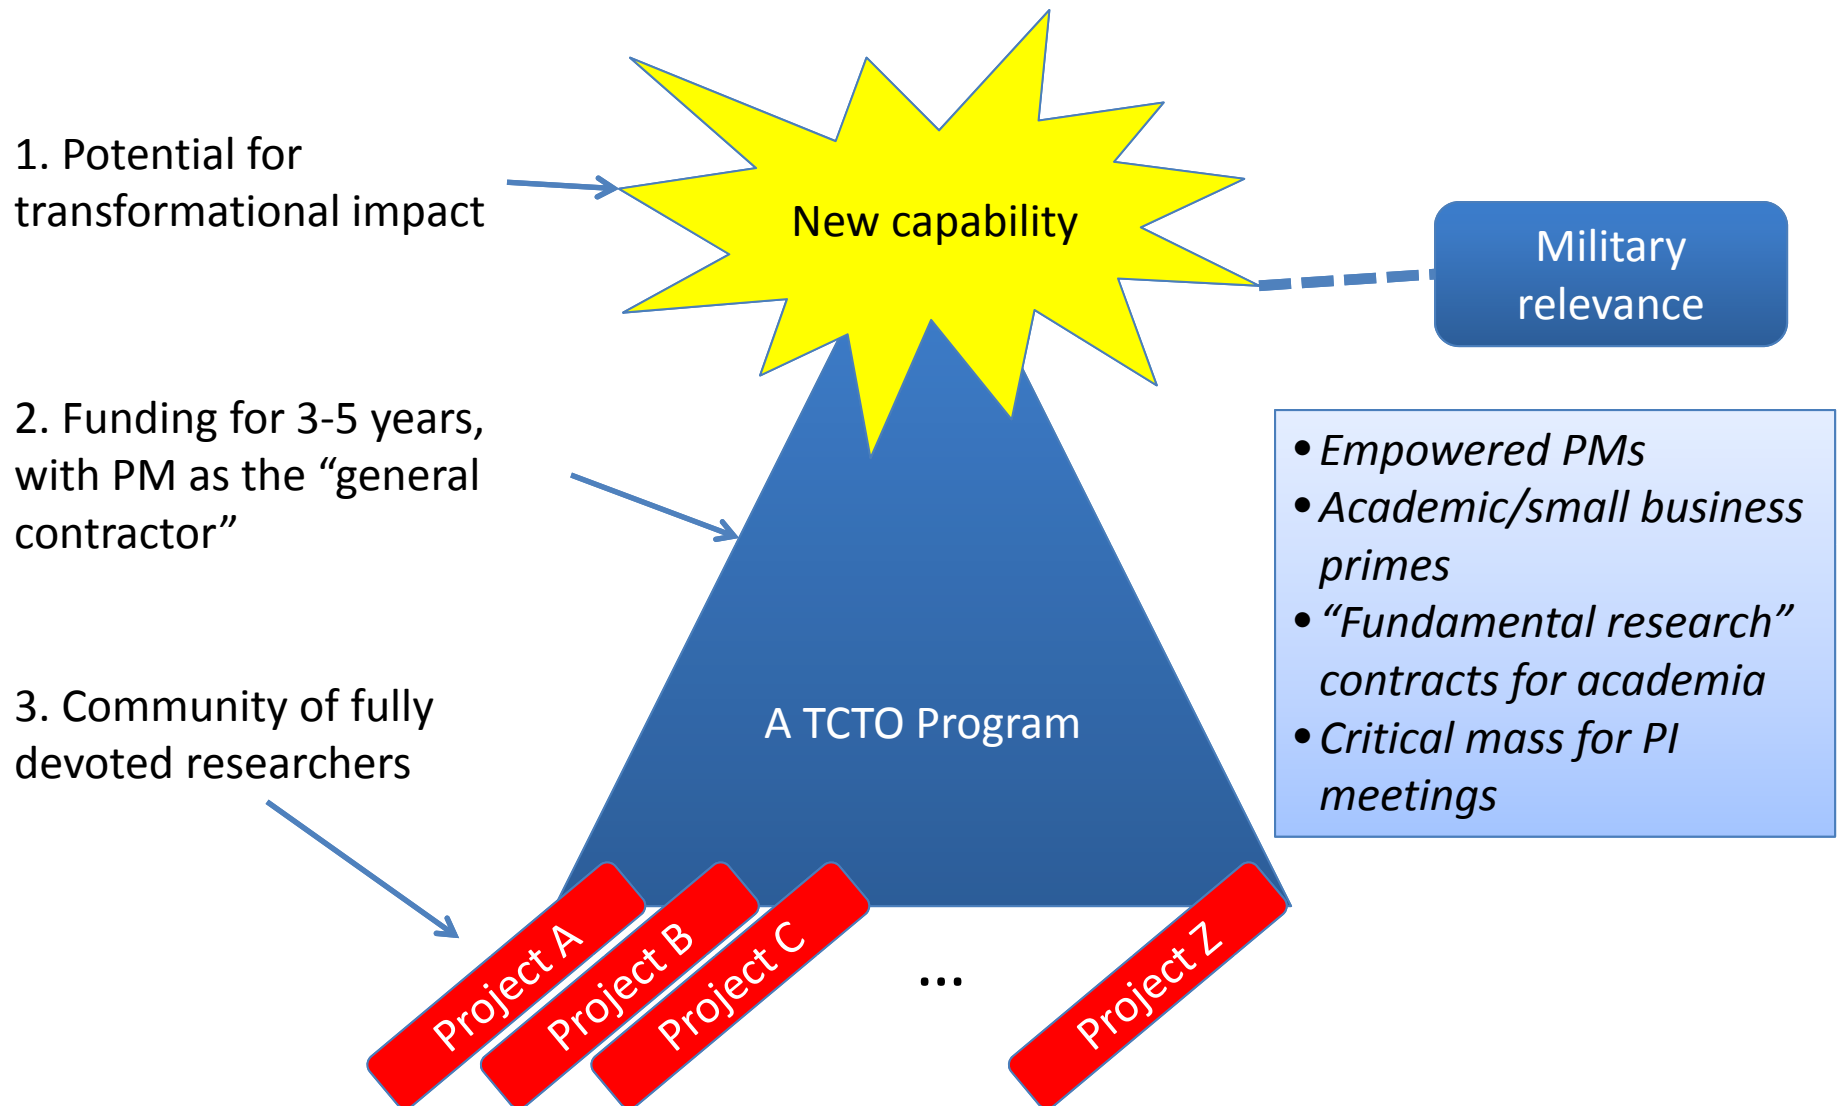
1. Potential for transformational impact

New capability

Military relevance

2. Funding for 3-5 years, with PM as the “general contractor”

• Empowered PMs
• Academic/small business primes
• “Fundamental research” contracts for academia
• Critical mass for PI meetings

3. Community of fully devoted researchers

A TCTO Program

Project A

Project B

Project C

...

Project Z